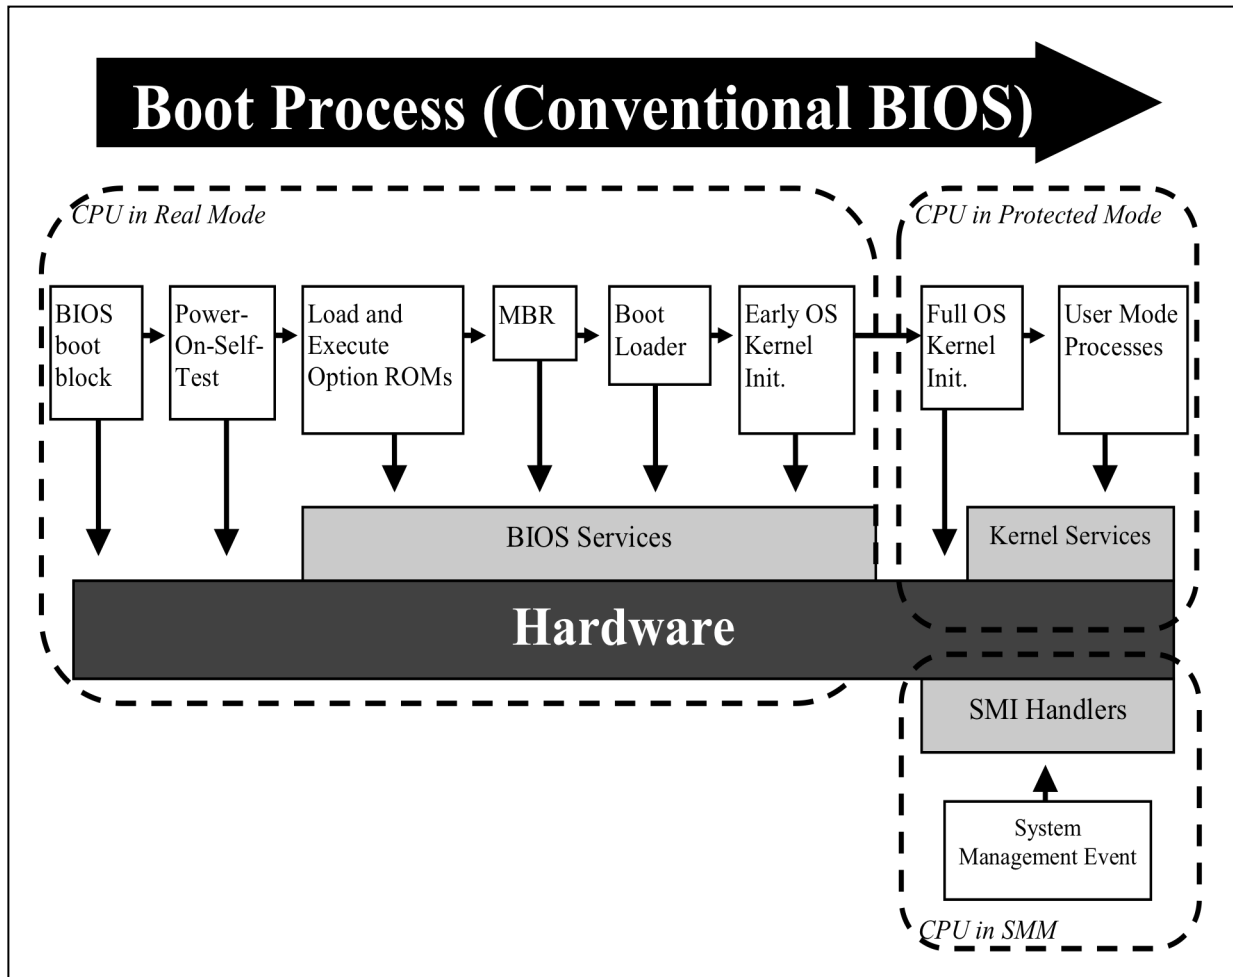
Boot Process (Conventional BIOS)

CPU in Real Mode

CPU in Protected Mode

BIOS boot block

Power-On-Self-Test

Load and Execute Option ROMs

MBR

Boot Loader

Early OS Kernel Init.

Full OS Kernel Init.

User Mode Processes

BIOS Services

Kernel Services

Hardware

SMI Handlers

System Management Event

CPU in SMM